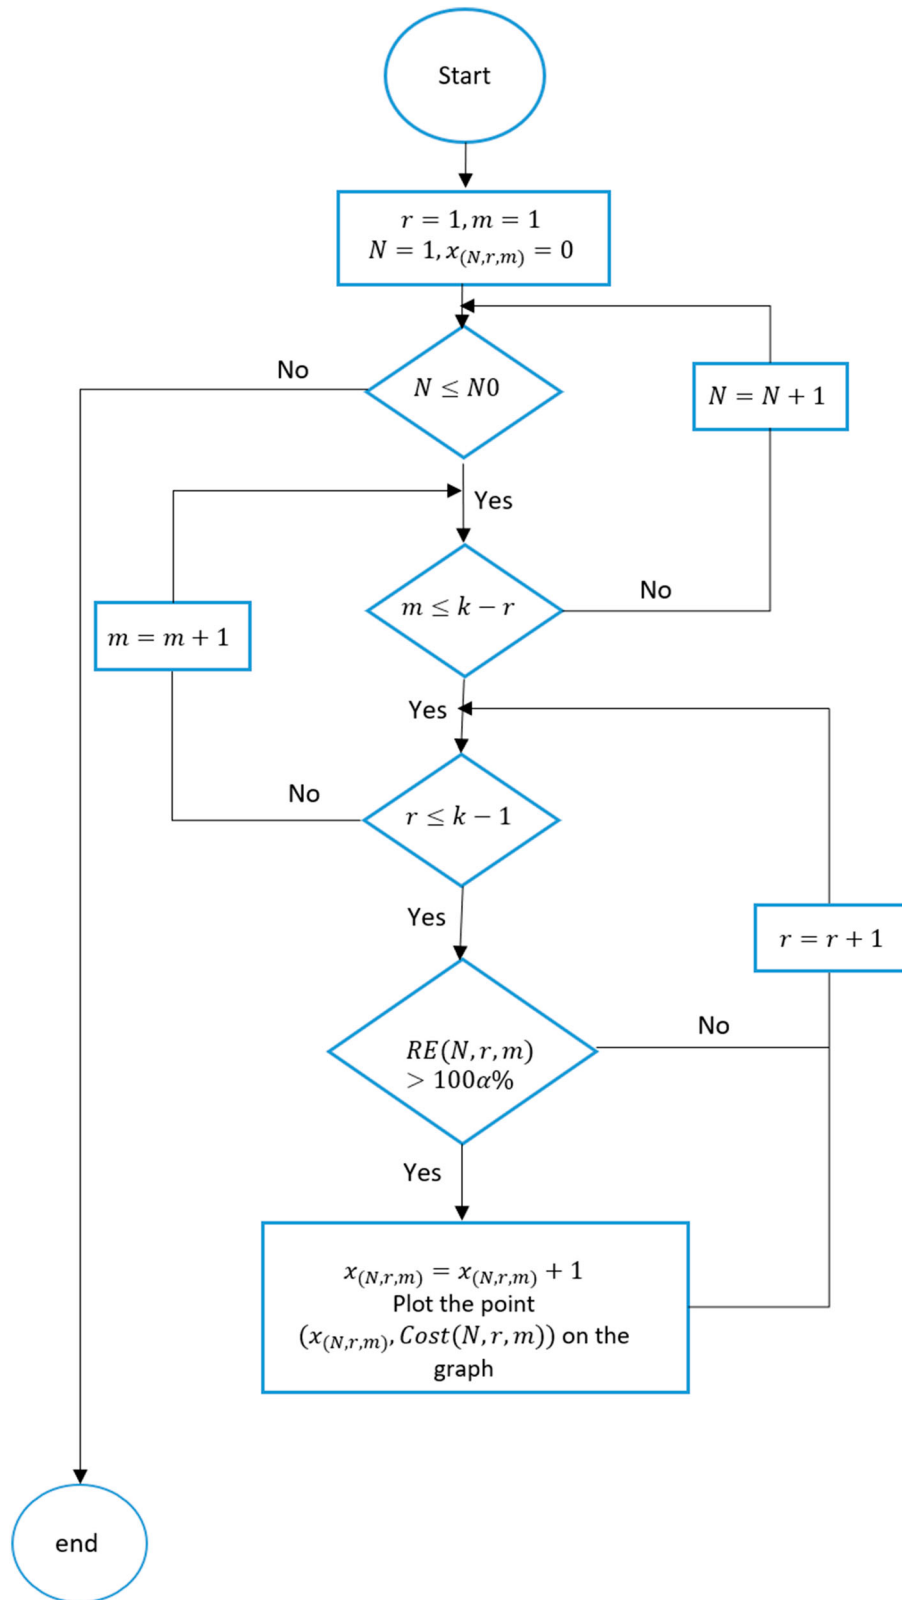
Start

$r = 1, m = 1$
$N = 1, x_{(N,r,m)} = 0$

No

$N \leq N0$

$N = N + 1$

Yes

No

$m \leq k - r$

$m = m + 1$

Yes

No

$r \leq k - 1$

Yes

$r = r + 1$

No

$RE(N, r, m)$
$> 100\alpha\%$

Yes

$x_{(N,r,m)} = x_{(N,r,m)} + 1$
Plot the point
$(x_{(N,r,m)}, Cost(N, r, m))$ on the graph

end